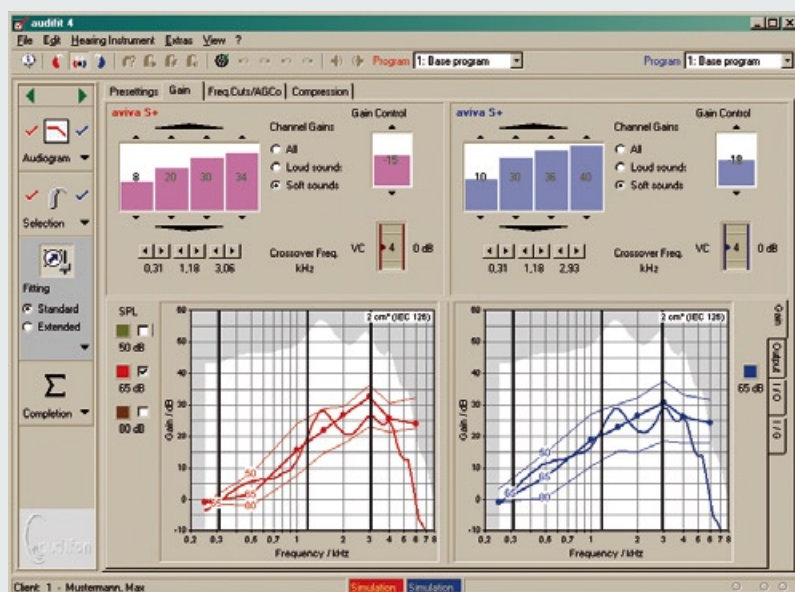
audfit 4

File Edit Hearing Instrument Extras View ?

Program 1: Base program

Program 1: Base program

Audiogram

Selection

Fitting

Standard

Extended

Completion

Presettings Gain Freq.Cuts/AGCo Compression

aviva S+

Channel Gains

All

Loud sounds

Soft sounds

Gain Control

-15

8 20 30 34

0,31 1,18 3,06

Crossover Freq. kHz

VC 4 0 dB

aviva S+

Channel Gains

All

Loud sounds

Soft sounds

Gain Control

-18

10 30 36 40

0,31 1,18 2,93

Crossover Freq. kHz

VC 4 0 dB

SPL

50 dB

65 dB

80 dB

2 cm³ (IEC 126)

Gain / dB

60 50 40 30 20 10 0 -10

50 65 80

0,2 0,3 0,5 0,7 1 2 3 4 5 6 7 8

Frequency / kHz

2 cm³ (IEC 126)

Gain / dB

60 50 40 30 20 10 0 -10

50 65 80

0,2 0,3 0,5 0,7 1 2 3 4 5 6 7 8

Frequency / kHz

65 dB

Gain

Output

I/O

I/O

Client: 1 - Mustermann, Max

Simulation Simulation